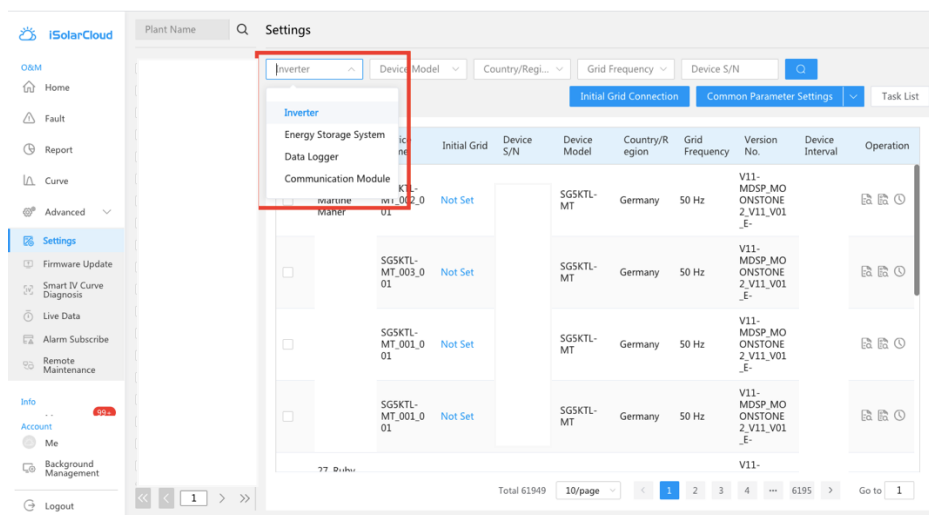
iSolarCloud

O&M
Home
Fault
Report
Curve
Advanced
Settings
Firmware Update
Smart IV Curve Diagnosis
Live Data
Alarm Subscribe
Remote Maintenance

Info
99+
Account
Me
Background Management

Logout

Plant Name

Settings

Inverter
Device Model
Country/Regi...
Grid Frequency
Device S/N

Inverter
Energy Storage System
Data Logger
Communication Module

Initial Grid Connection
Common Parameter Settings
Task List

| | | Device Name | Initial Grid | Device S/N | Device Model | Country/Region | Grid Frequency | Version No. | Device Interval | Operation |
|---|---|---|---|---|---|---|---|---|---|---|
| | Martine Maher | SG5KTL-MT_002_001 | Not Set | | SG5KTL-MT | Germany | 50 Hz | V11-MDSP_MOONSTONE2_V11_V01_E- | | |
| | | SG5KTL-MT_003_001 | Not Set | | SG5KTL-MT | Germany | 50 Hz | V11-MDSP_MOONSTONE2_V11_V01_E- | | |
| | | SG5KTL-MT_001_001 | Not Set | | SG5KTL-MT | Germany | 50 Hz | V11-MDSP_MOONSTONE2_V11_V01_E- | | |
| | | SG5KTL-MT_001_001 | Not Set | | SG5KTL-MT | Germany | 50 Hz | V11-MDSP_MOONSTONE2_V11_V01_E- | | |
| | 27. Ruby | | | | | | | V11- | | |

1

Total 61949
10/page
1 2 3 4 ··· 6195
Go to 1